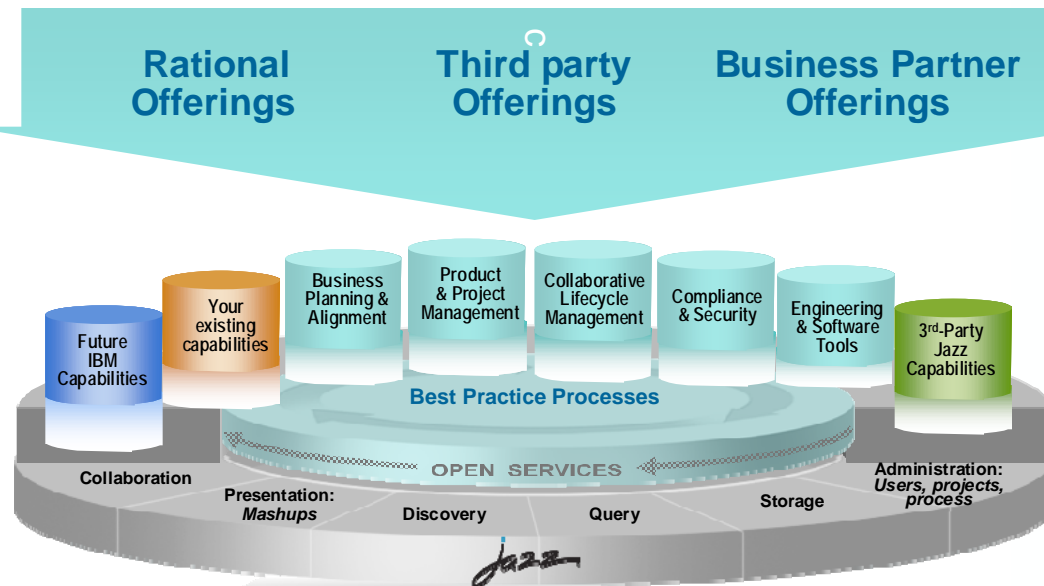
Rational Offerings

Third party Offerings

Business Partner Offerings

Future IBM Capabilities

Your existing capabilities

Business Planning & Alignment

Product & Project Management

Collaborative Lifecycle Management

Compliance & Security

Engineering & Software Tools

3rd-Party Jazz Capabilities

Best Practice Processes

OPEN SERVICES

Collaboration

Presentation: *Mashups*

Discovery

Query

Storage

Administration: *Users, projects, process*

Jazz